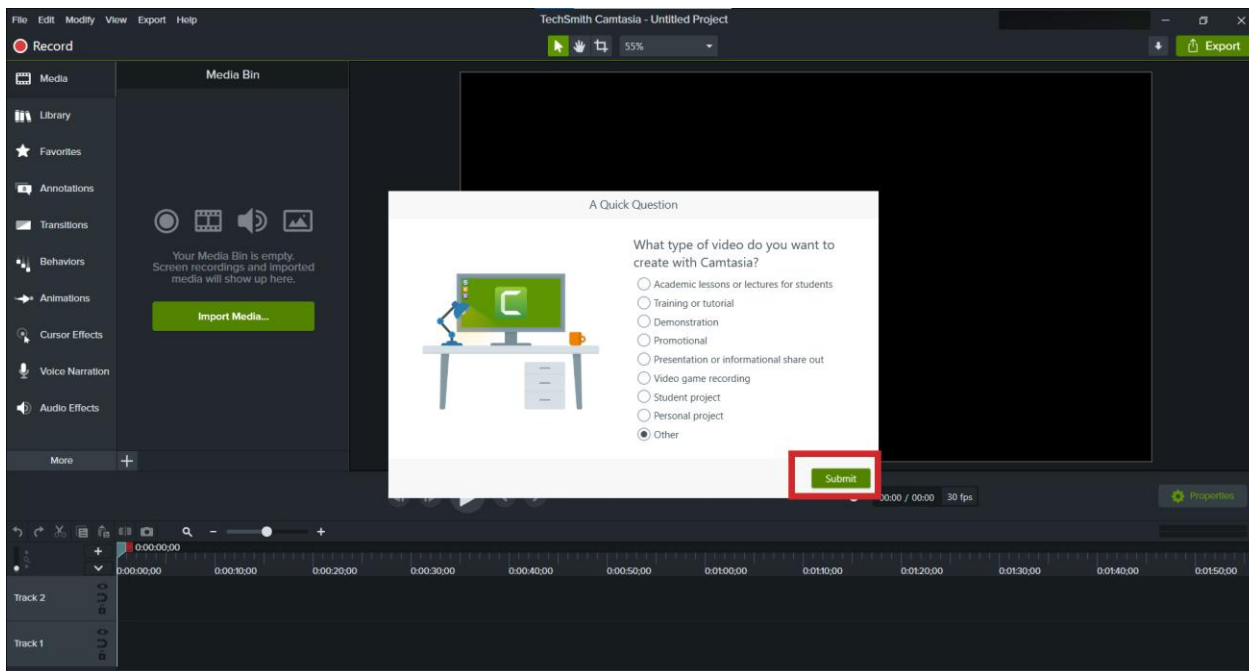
File Edit Modify View Export Help

TechSmith Camtasia - Untitled Project

Record

55%

Export

Media

Library

Favorites

Annotations

Transitions

Behaviors

Animations

Cursor Effects

Voice Narration

Audio Effects

More

Media Bin

Your Media Bin is empty. Screen recordings and imported media will show up here.

Import Media...

A Quick Question

What type of video do you want to create with Camtasia?

Academic lessons or lectures for students

Training or tutorial

Demonstration

Promotional

Presentation or informational share out

Video game recording

Student project

Personal project

Other

Submit

00:00 / 00:00 30 fps

Properties

0:00:00;00

0:00:00;00 0:00:10;00 0:00:20;00 0:00:30;00 0:00:40;00 0:00:50;00 0:01:00;00 0:01:10;00 0:01:20;00 0:01:30;00 0:01:40;00 0:01:50;00

Track 2

Track 1